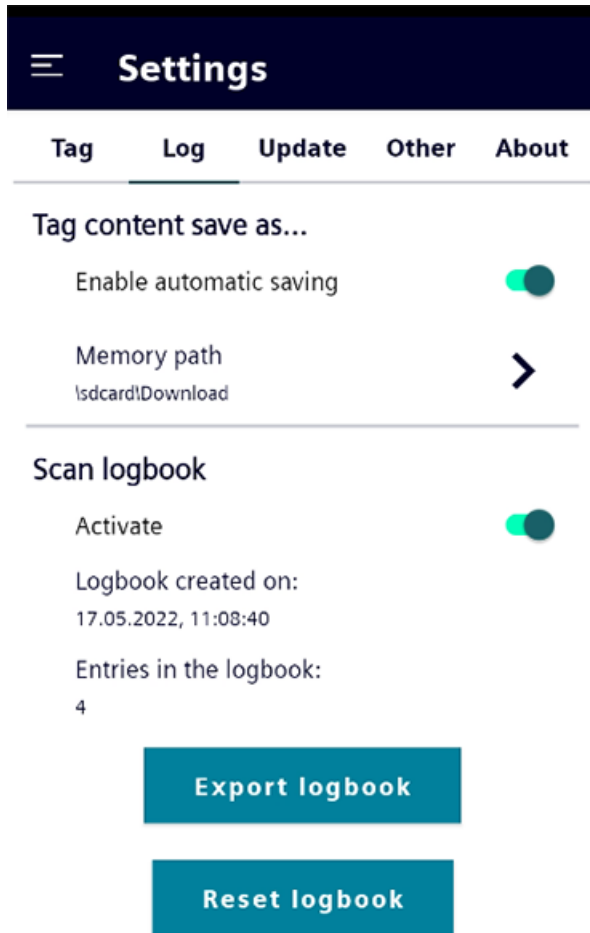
Settings

Tag
Log
Update
Other
About

Tag content save as...

Enable automatic saving

Memory path
\sdcard\Download

Scan logbook

Activate

Logbook created on:
17.05.2022, 11:08:40

Entries in the logbook:
4

Export logbook

Reset logbook